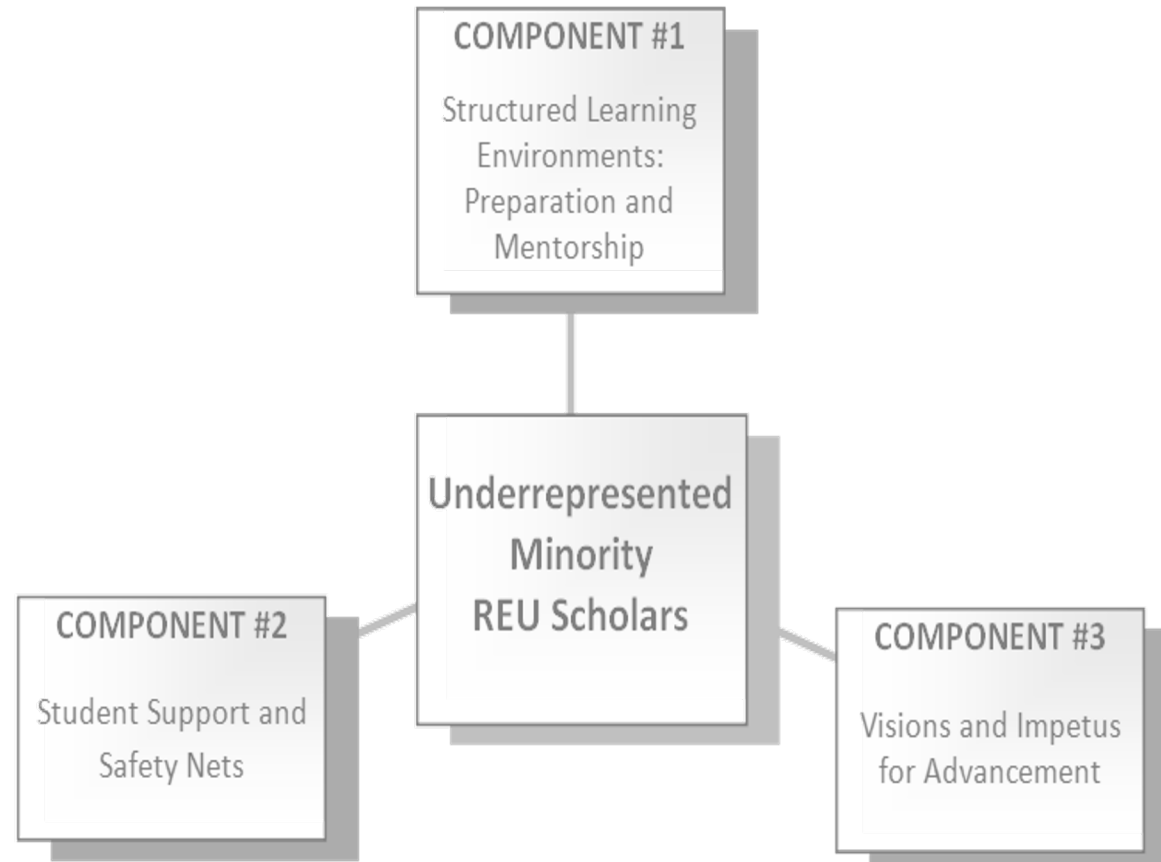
COMPONENT #1

Structured Learning Environments: Preparation and Mentorship

Underrepresented Minority REU Scholars

COMPONENT #2

Student Support and Safety Nets

COMPONENT #3

Visions and Impetus for Advancement